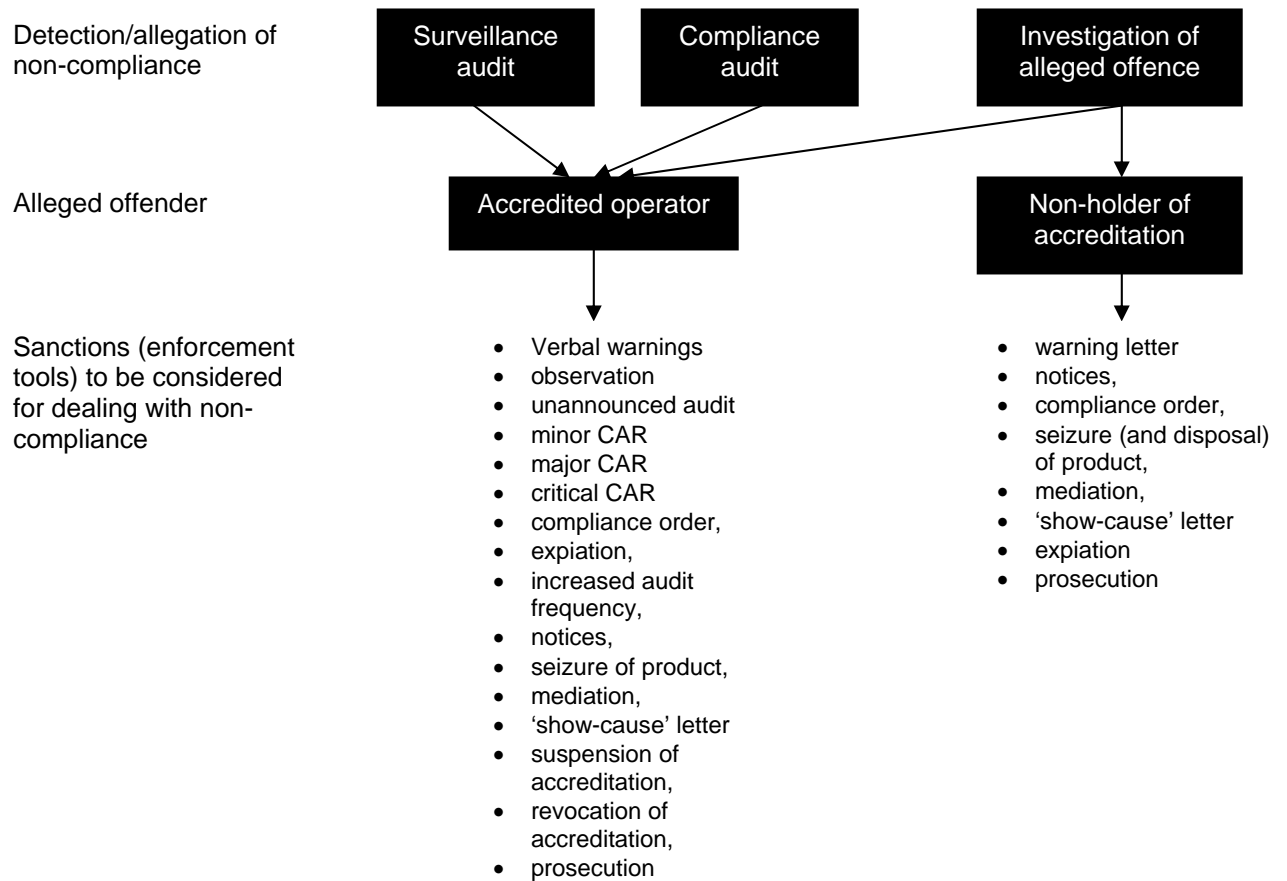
Detection/allegation of non-compliance

Surveillance audit

Compliance audit

Investigation of alleged offence

Alleged offender

Accredited operator

Non-holder of accreditation

Sanctions (enforcement tools) to be considered for dealing with non-compliance

- Verbal warnings
- observation
- unannounced audit
- minor CAR
- major CAR
- critical CAR
- compliance order,
- expiation,
- increased audit frequency,
- notices,
- seizure of product,
- mediation,
- 'show-cause' letter
- suspension of accreditation,
- revocation of accreditation,
- prosecution

- warning letter
- notices,
- compliance order,
- seizure (and disposal) of product,
- mediation,
- 'show-cause' letter
- expiation
- prosecution